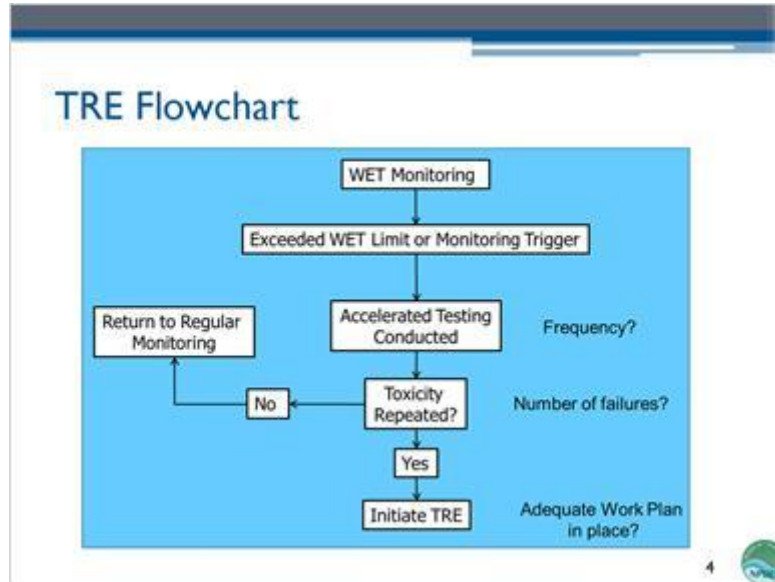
TRE Flowchart

WET Monitoring

Exceeded WET Limit or Monitoring Trigger

Accelerated Testing Conducted

Frequency?

Return to Regular Monitoring

No

Toxicity Repeated?

Number of failures?

Yes

Initiate TRE

Adequate Work Plan in place?

4